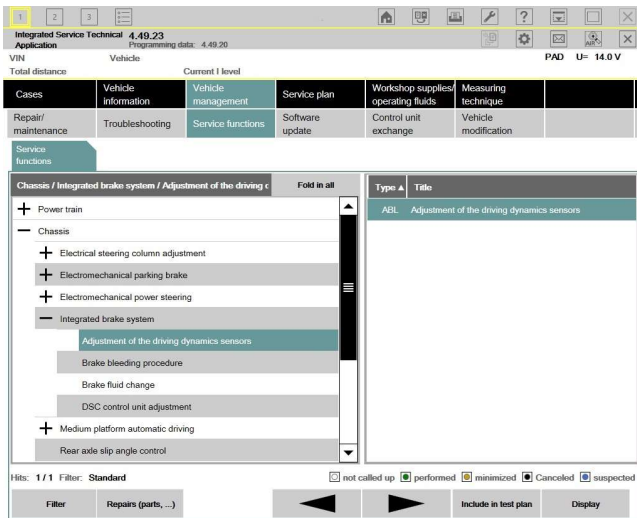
1 2 3

Integrated Service Technical Application 4.49.23
Programming data: 4.49.20

VIN
Vehicle
PAD U= 14.0 V
Total distance
Current I level

| Cases | Vehicle information | Vehicle management | Service plan | Workshop supplies/ operating fluids | Measuring technique |
|---|---|---|---|---|---|
| Repair/ maintenance | Troubleshooting | Service functions | Software update | Control unit exchange | Vehicle modification |

Service functions

Chassis / Integrated brake system / Adjustment of the driving c
Fold in all

+ Power train
— Chassis
+ Electrical steering column adjustment
+ Electromechanical parking brake
+ Electromechanical power steering
— Integrated brake system
Adjustment of the driving dynamics sensors
Brake bleeding procedure
Brake fluid change
DSC control unit adjustment
+ Medium platform automatic driving
Rear axle slip angle control

| Type ▲ | Title |
|---|---|
| ABL | Adjustment of the driving dynamics sensors |

Hits: 1 / 1 Filter: Standard
not called up performed minimized Canceled suspected

Filter
Repairs (parts, ...)
Include in test plan
Display